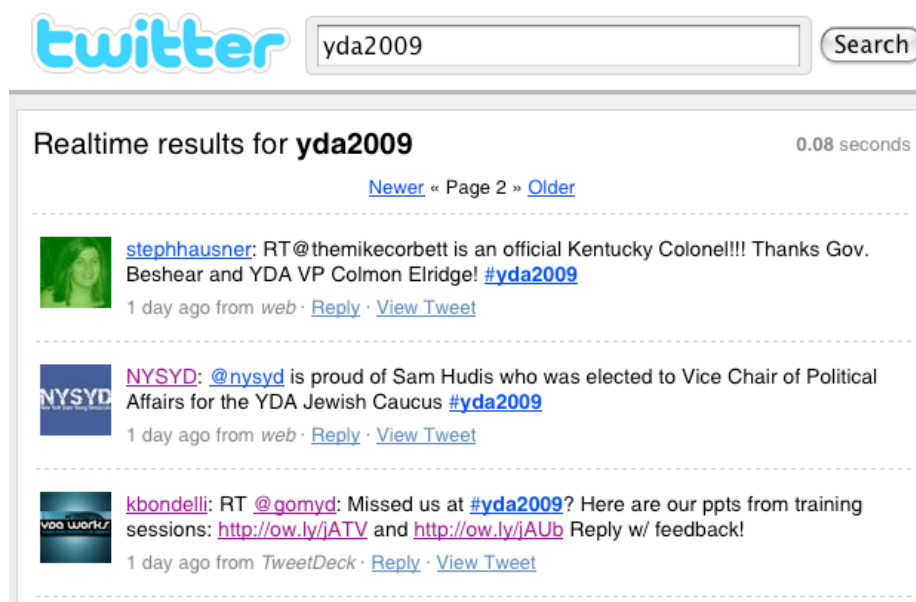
twitter

yda2009

Search

Realtime results for **yda2009**

0.08 seconds

Newer « Page 2 » Older

stephhausner: RT@themikecorbett is an official Kentucky Colonel!!! Thanks Gov. Beshear and YDA VP Colmon Elridge! #yda2009

1 day ago from web · Reply · View Tweet

NYSYD

NYSYD: @nysyd is proud of Sam Hudis who was elected to Vice Chair of Political Affairs for the YDA Jewish Caucus #yda2009

1 day ago from web · Reply · View Tweet

YDA WORKS

kbondelli: RT @gomyd: Missed us at #yda2009? Here are our ppts from training sessions: http://ow.ly/jATV and http://ow.ly/jAUb Reply w/ feedback!

1 day ago from TweetDeck · Reply · View Tweet